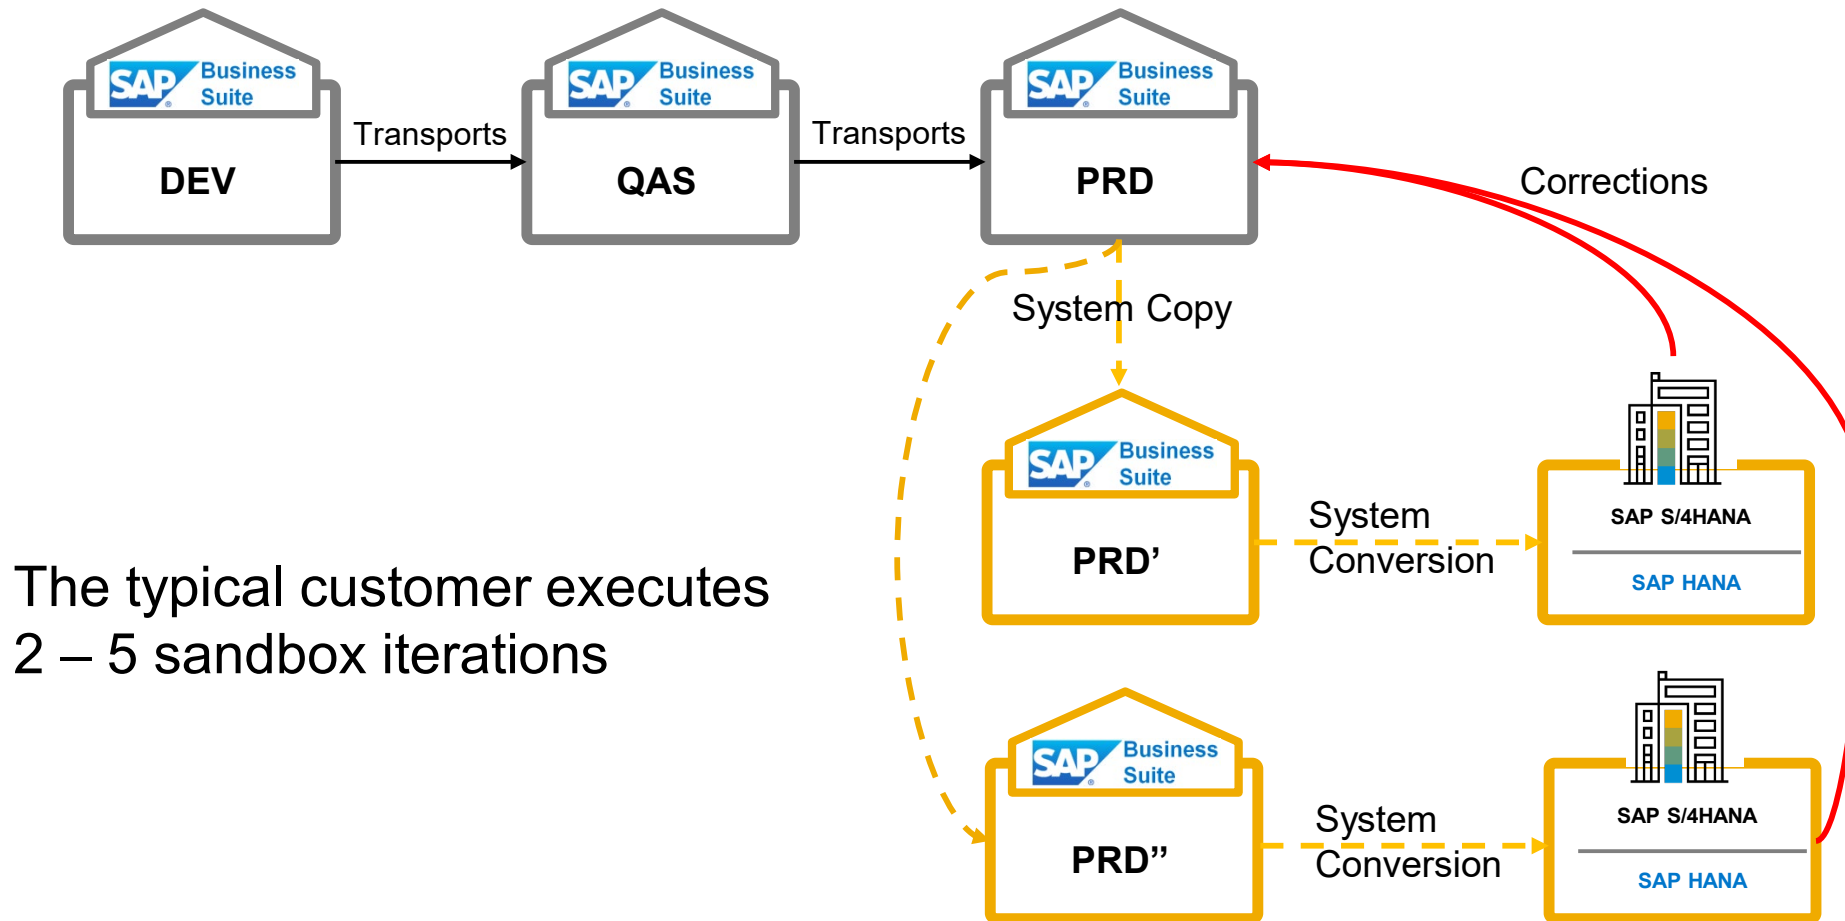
SAP Business Suite
DEV

Transports

SAP Business Suite
QAS

Transports

SAP Business Suite
PRD

Corrections

System Copy

SAP Business Suite
PRD'

System Conversion

SAP S/4HANA
SAP HANA

The typical customer executes 2 – 5 sandbox iterations

SAP Business Suite
PRD"

System Conversion

SAP S/4HANA
SAP HANA